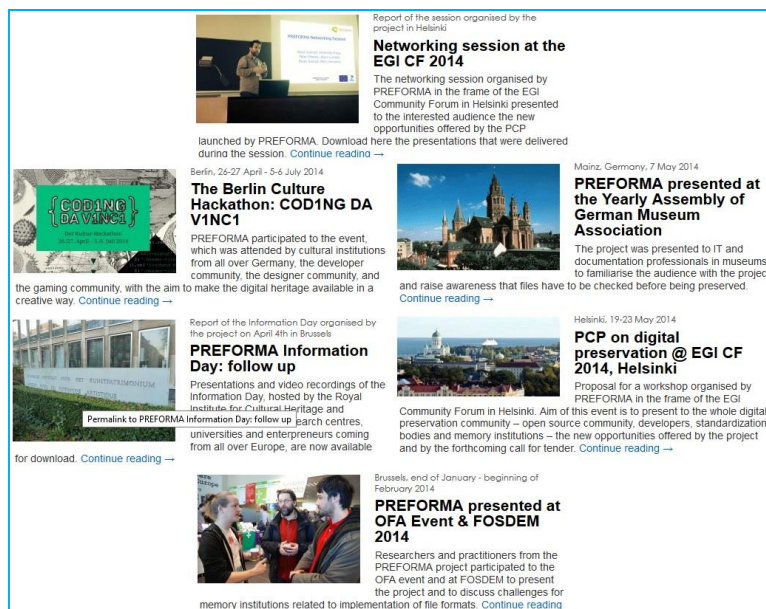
Report of the session organised by the project in Helsinki

Networking session at the EGI CF 2014

The networking session organised by PREFORMA in the frame of the EGI Community Forum in Helsinki presented to the interested audience the new opportunities offered by the PCP launched by PREFORMA. Download here the presentations that were delivered during the session. Continue reading →

CODING DA V1NC1

Berlin, 26-27 April - 5-6 July 2014

The Berlin Culture Hackathon: COD1NG DA V1NC1

PREFORMA participated to the event, which was attended by cultural institutions from all over Germany, the developer community, the designer community, and the gaming community, with the aim to make the digital heritage available in a creative way. Continue reading →

Mainz, Germany, 7 May 2014

PREFORMA presented at the Yearly Assembly of German Museum Association

The project was presented to IT and documentation professionals in museums to familiarise the audience with the project and raise awareness that files have to be checked before being preserved. Continue reading →

Report of the Information Day organised by the project on April 4th in Brussels

PREFORMA Information Day: follow up

Presentations and video recordings of the Information Day, hosted by the Royal Institute for Cultural Heritage and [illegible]earch centres, universities and entrepreneurs coming from all over Europe, are now available for download. Continue reading →

Permalink to PREFORMA Information Day: follow up

Helsinki, 19-23 May 2014

PCP on digital preservation @ EGI CF 2014, Helsinki

Proposal for a workshop organised by PREFORMA in the frame of the EGI Community Forum in Helsinki. Aim of this event is to present to the whole digital preservation community – open source community, developers, standardization bodies and memory institutions – the new opportunities offered by the project and by the forthcoming call for tender. Continue reading →

Brussels, end of January - beginning of February 2014

PREFORMA presented at OFA Event & FOSDEM 2014

Researchers and practitioners from the PREFORMA project participated to the OFA event and at FOSDEM to present the project and to discuss challenges for memory institutions related to implementation of file formats. Continue reading